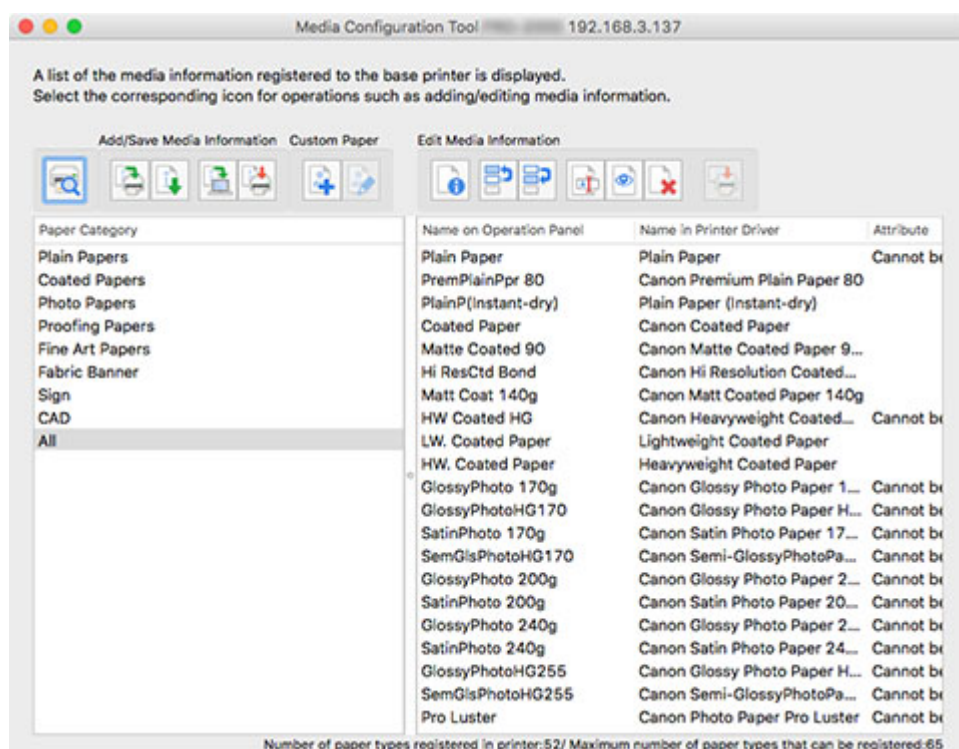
Media Configuration Tool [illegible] 192.168.3.137

A list of the media information registered to the base printer is displayed.
Select the corresponding icon for operations such as adding/editing media information.

Add/Save Media Information Custom Paper Edit Media Information

| Paper Category |
|---|
| Plain Papers |
| Coated Papers |
| Photo Papers |
| Proofing Papers |
| Fine Art Papers |
| Fabric Banner |
| Sign |
| CAD |
| All |

| Name on Operation Panel | Name in Printer Driver | Attribute |
|---|---|---|
| Plain Paper | Plain Paper | Cannot be |
| PremPlainPpr 80 | Canon Premium Plain Paper 80 | |
| PlainP(Instant-dry) | Plain Paper (Instant-dry) | |
| Coated Paper | Canon Coated Paper | |
| Matte Coated 90 | Canon Matte Coated Paper 9... | |
| Hi ResCtd Bond | Canon Hi Resolution Coated... | |
| Matt Coat 140g | Canon Matt Coated Paper 140g | |
| HW Coated HG | Canon Heavyweight Coated... | Cannot be |
| LW. Coated Paper | Lightweight Coated Paper | |
| HW. Coated Paper | Heavyweight Coated Paper | |
| GlossyPhoto 170g | Canon Glossy Photo Paper 1... | Cannot be |
| GlossyPhotoHG170 | Canon Glossy Photo Paper H... | Cannot be |
| SatinPhoto 170g | Canon Satin Photo Paper 17... | Cannot be |
| SemGlsPhotoHG170 | Canon Semi-GlossyPhotoPa... | Cannot be |
| GlossyPhoto 200g | Canon Glossy Photo Paper 2... | Cannot be |
| SatinPhoto 200g | Canon Satin Photo Paper 20... | Cannot be |
| GlossyPhoto 240g | Canon Glossy Photo Paper 2... | Cannot be |
| SatinPhoto 240g | Canon Satin Photo Paper 24... | Cannot be |
| GlossyPhotoHG255 | Canon Glossy Photo Paper H... | Cannot be |
| SemGlsPhotoHG255 | Canon Semi-GlossyPhotoPa... | Cannot be |
| Pro Luster | Canon Photo Paper Pro Luster | Cannot be |

Number of paper types registered in printer:52/ Maximum number of paper types that can be registered:65